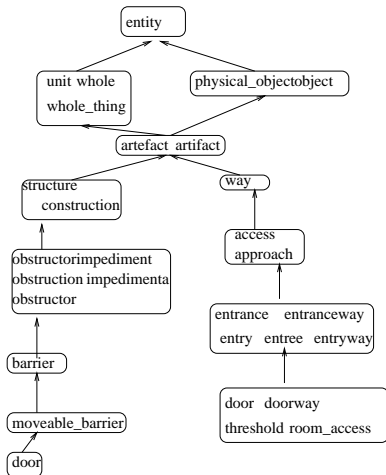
entity

unit whole
whole_thing

physical_objectobject

artefact artifact

structure
construction

way

access
approach

obstructorimpediment
obstruction impedimenta
obstructor

entrance entranceway
entry entree entryway

barrier

door doorway
threshold room_access

moveable_barrier

door